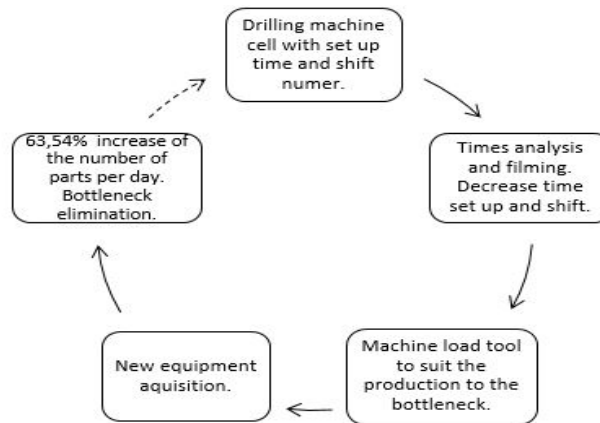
Drilling machine cell with set up time and shift numer.

Times analysis and filming. Decrease time set up and shift.

Machine load tool to suit the production to the bottleneck.

New equipment aquisition.

63,54% increase of the number of parts per day. Bottleneck elimination.